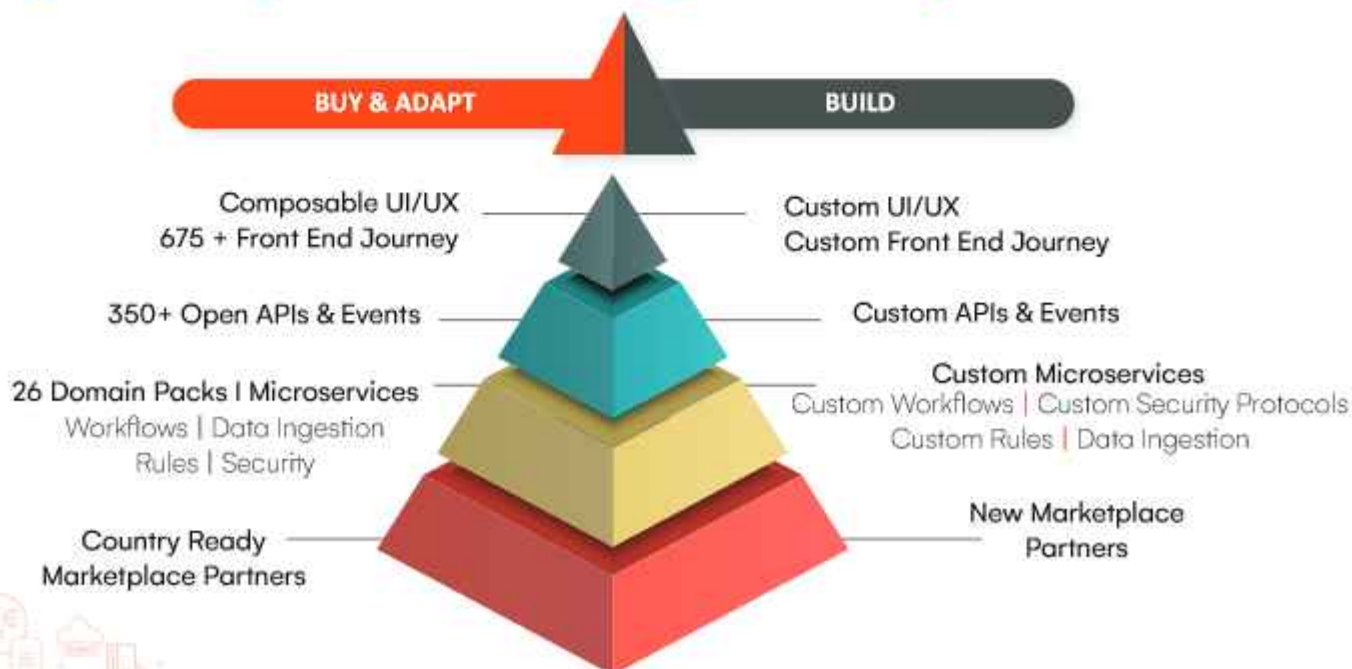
BUY & ADAPT

BUILD

Composable UI/UX
675 + Front End Journey

Custom UI/UX
Custom Front End Journey

350+ Open APIs & Events

Custom APIs & Events

26 Domain Packs I Microservices
Workflows | Data Ingestion
Rules | Security

Custom Microservices
Custom Workflows | Custom Security Protocols
Custom Rules | Data Ingestion

Country Ready
Marketplace Partners

New Marketplace
Partners